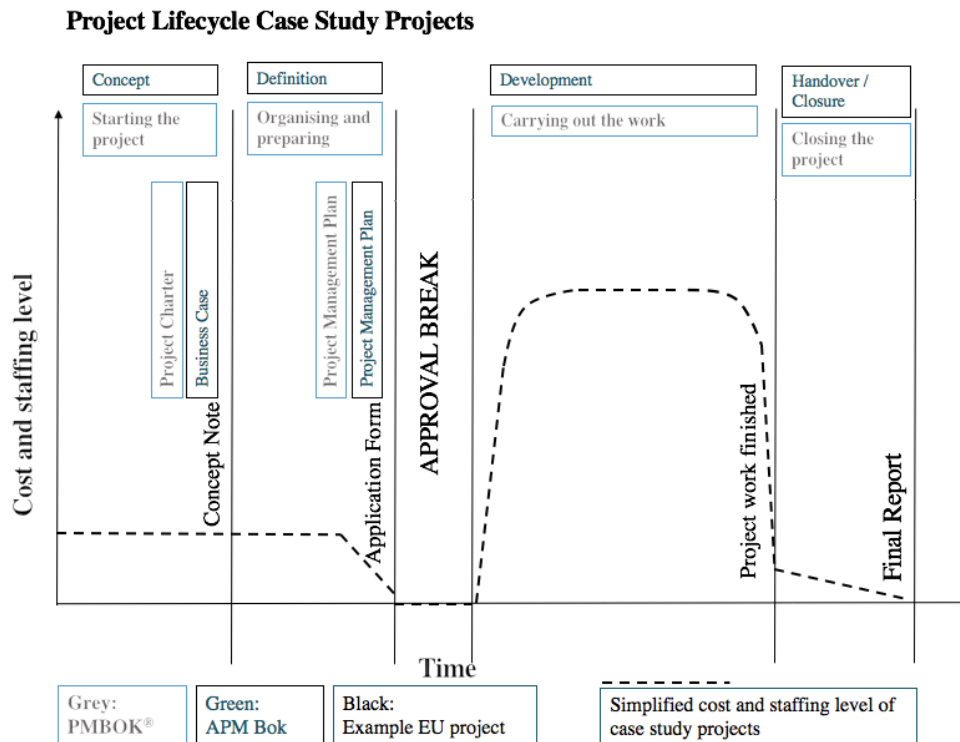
Project Lifecycle Case Study Projects

Concept

Starting the project

Definition

Organising and preparing

Development

Carrying out the work

Handover / Closure

Closing the project

Cost and staffing level

Project Charter

Business Case

Concept Note

Project Management Plan

Project Management Plan

Application Form

APPROVAL BREAK

Project work finished

Final Report

Time

Grey: PMBOK®

Green: APM Bok

Black: Example EU project

Simplified cost and staffing level of case study projects